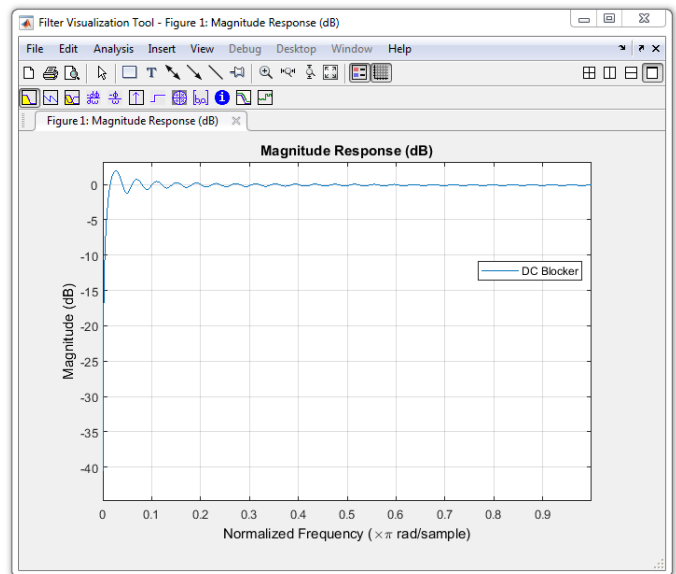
Filter Visualization Tool - Figure 1: Magnitude Response (dB)

File Edit Analysis Insert View Debug Desktop Window Help

Figure 1: Magnitude Response (dB)

Magnitude Response (dB)

0
-5
-10
-15
-20
-25
-30
-35
-40

Magnitude (dB)

DC Blocker

0 0.1 0.2 0.3 0.4 0.5 0.6 0.7 0.8 0.9

Normalized Frequency ($\times\pi$ rad/sample)